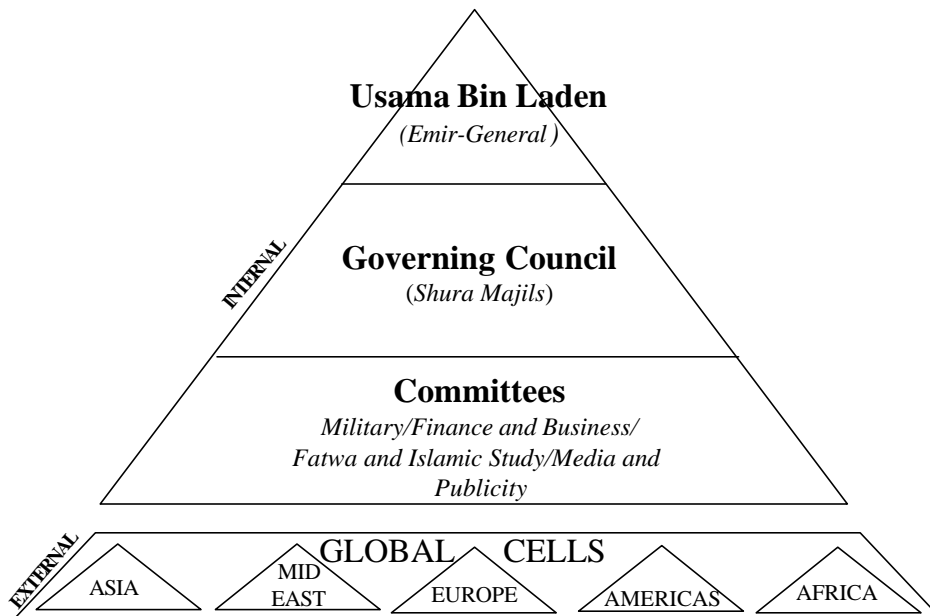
Usama Bin Laden
(Emir-General)

INTERNAL

Governing Council
(Shura Majils)

Committees
Military/Finance and Business/ Fatwa and Islamic Study/Media and Publicity

EXTERNAL

GLOBAL CELLS

ASIA

MID EAST

EUROPE

AMERICAS

AFRICA